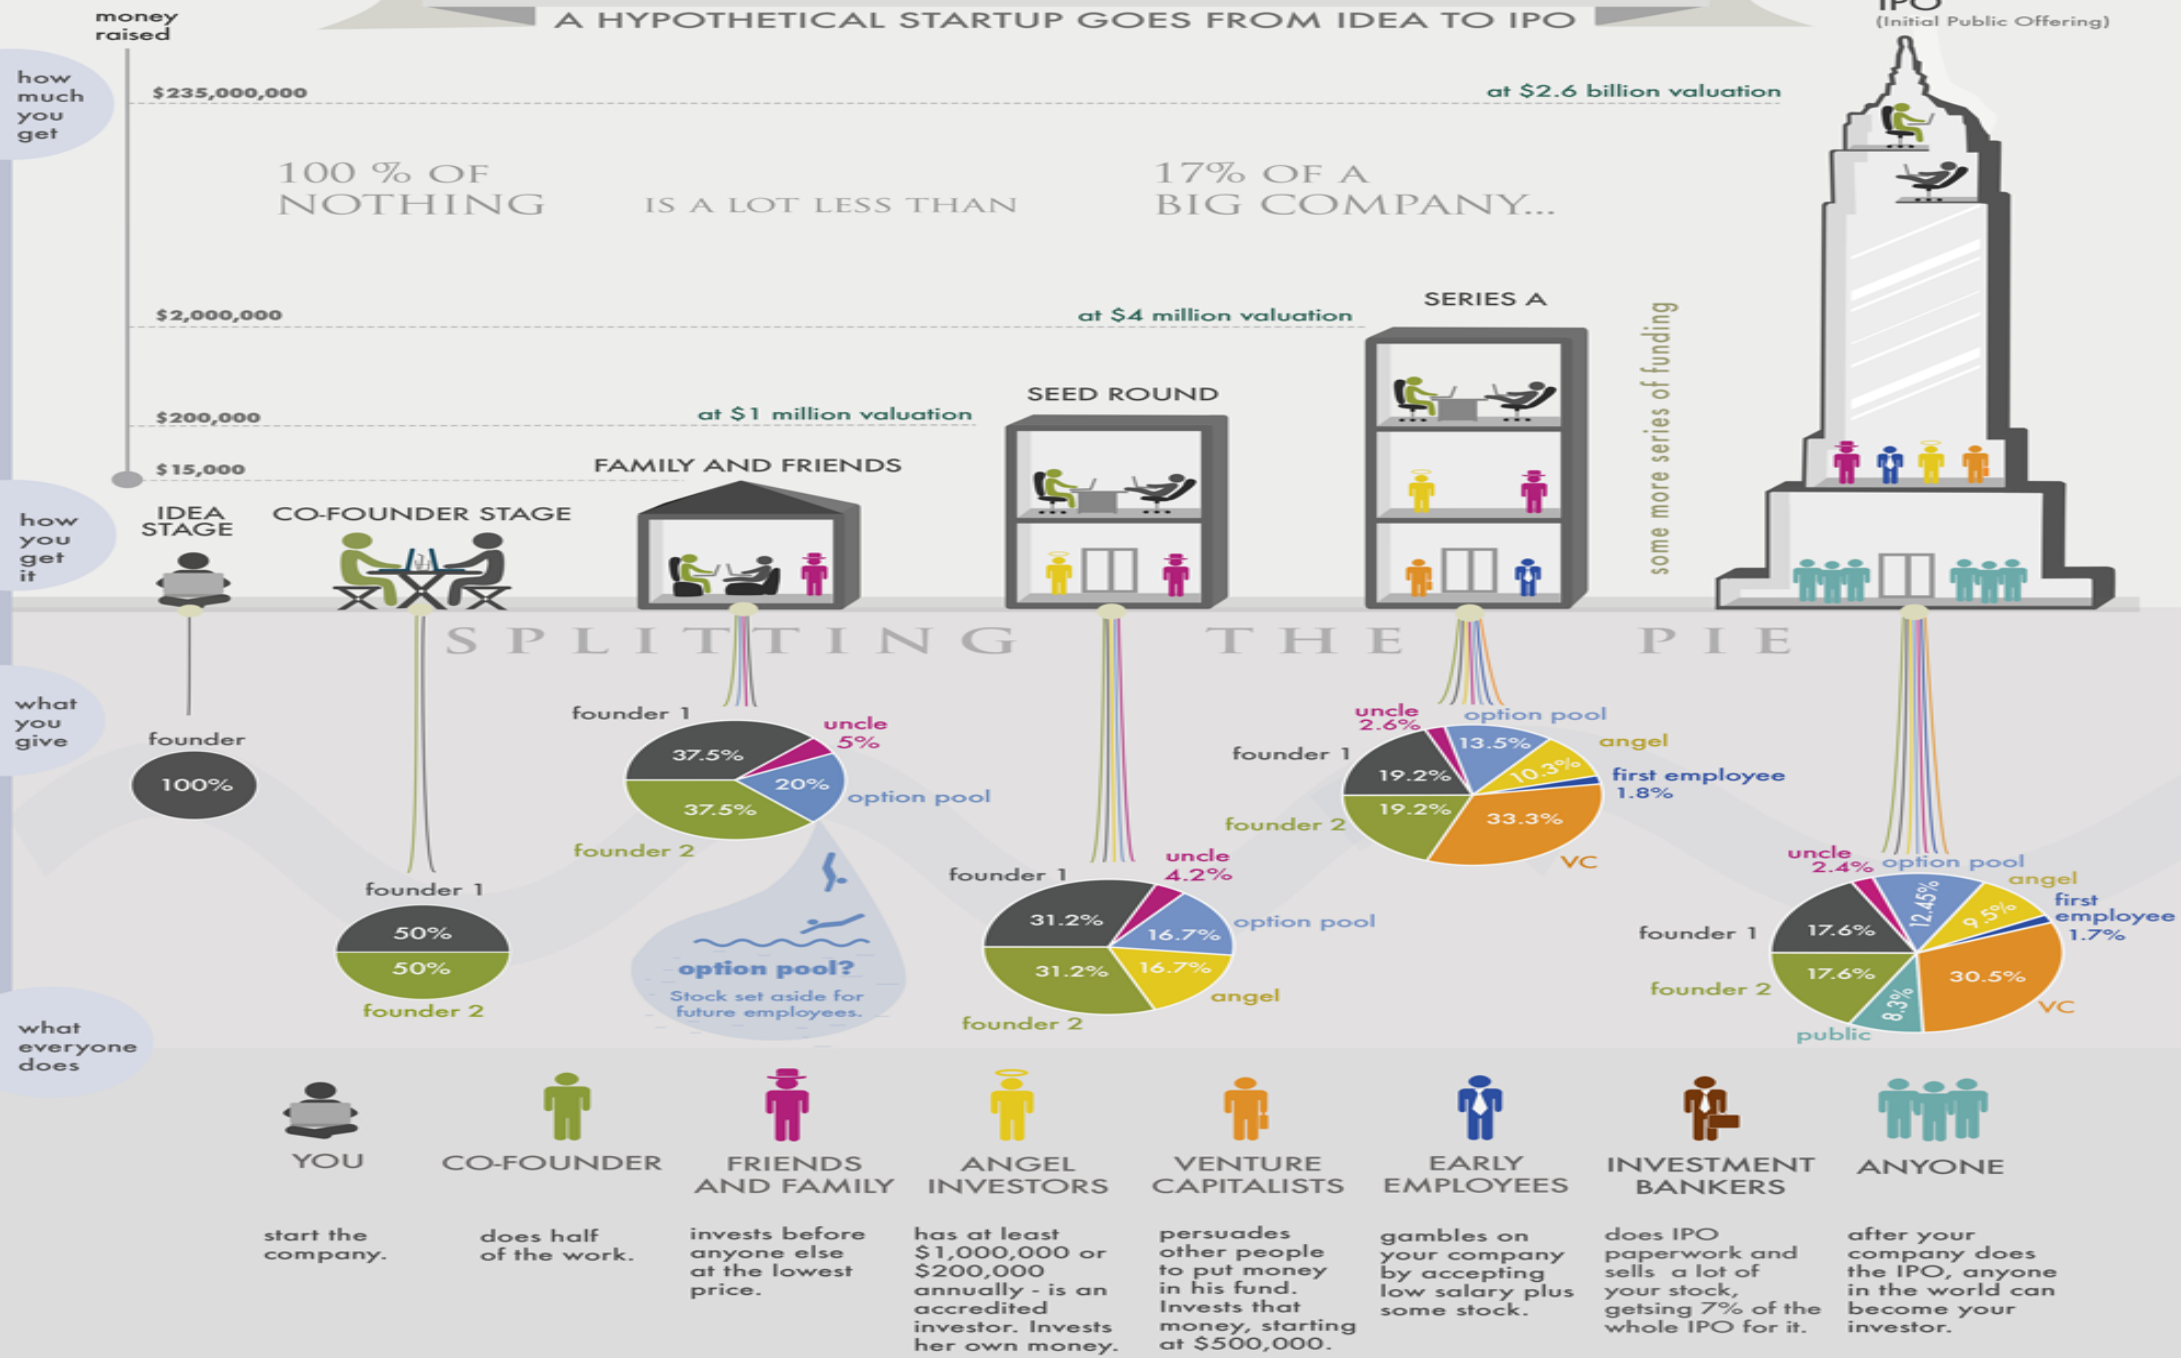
A HYPOTHETICAL STARTUP GOES FROM IDEA TO IPO

IPO
(Initial Public Offering)

money raised

how much you get

$235,000,000
at $2.6 billion valuation

100 % OF NOTHING
IS A LOT LESS THAN
17% OF A BIG COMPANY...

$2,000,000
at $4 million valuation
SERIES A

some more series of funding

$200,000
at $1 million valuation
SEED ROUND

$15,000
FAMILY AND FRIENDS

how you get it

IDEA STAGE
CO-FOUNDER STAGE

SPLITTING THE PIE

what you give

founder
100%

founder 1
50%
50%
founder 2

founder 1
37.5%
uncle 5%
20%
option pool
37.5%
founder 2

option pool?
Stock set aside for future employees.

founder 1
31.2%
uncle 4.2%
16.7%
option pool
31.2%
16.7%
angel
founder 2

uncle 2.6%
option pool
13.5%
angel
founder 1
19.2%
10.3%
first employee 1.8%
19.2%
founder 2
33.3%
VC

uncle 2.4%
option pool
angel
first employee 1.7%
founder 1
17.6%
12.45%
9.5%
17.6%
founder 2
8.3%
30.5%
VC
public

what everyone does

YOU
start the company.

CO-FOUNDER
does half of the work.

FRIENDS AND FAMILY
invests before anyone else at the lowest price.

ANGEL INVESTORS
has at least $1,000,000 or $200,000 annually - is an accredited investor. Invests her own money.

VENTURE CAPITALISTS
persuades other people to put money in his fund. Invests that money, starting at $500,000.

EARLY EMPLOYEES
gambles on your company by accepting low salary plus some stock.

INVESTMENT BANKERS
does IPO paperwork and sells a lot of your stock, getsing 7% of the whole IPO for it.

ANYONE
after your company does the IPO, anyone in the world can become your investor.